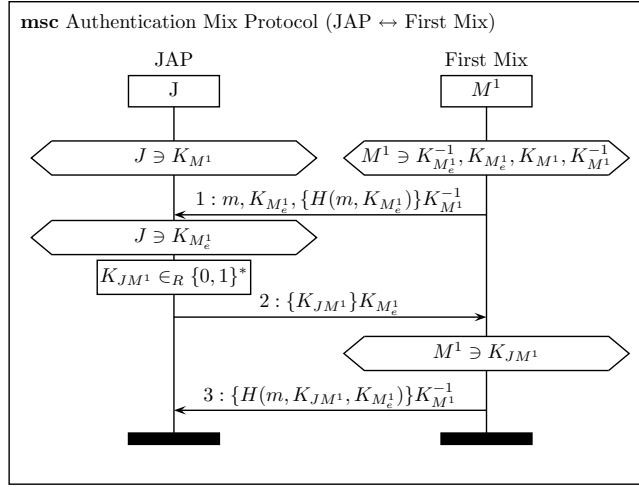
**msc** Authentication Mix Protocol (JAP $\leftrightarrow$ First Mix)

JAP

J

First Mix

$M^1$

$J \ni K_{M^1}$

$M^1 \ni K_{M_e^1}^{-1}, K_{M_e^1}, K_{M^1}, K_{M^1}^{-1}$

$1: m, K_{M_e^1}, \{H(m, K_{M_e^1})\}K_{M^1}^{-1}$

$J \ni K_{M_e^1}$

$K_{JM^1} \in_R \{0,1\}^*$

$2: \{K_{JM^1}\}K_{M_e^1}$

$M^1 \ni K_{JM^1}$

$3: \{H(m, K_{JM^1}, K_{M_e^1})\}K_{M^1}^{-1}$